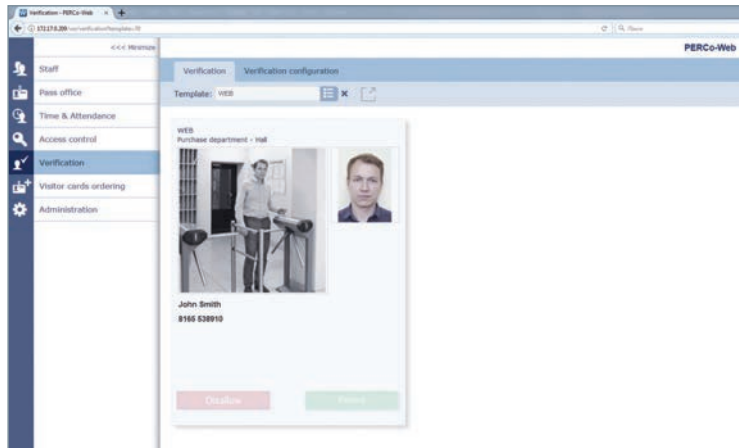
Verification - PERCo-Web

172.17.0.209/ver/verification/template/78

<<< Minimize

PERCo-Web

Staff

Pass office

Time & Attendance

Access control

Verification

Visitor cards ordering

Administration

Verification

Verification configuration

Template: WEB

WEB
Purchase department - Hall

John Smith
8165 538910

Disallow

Pass